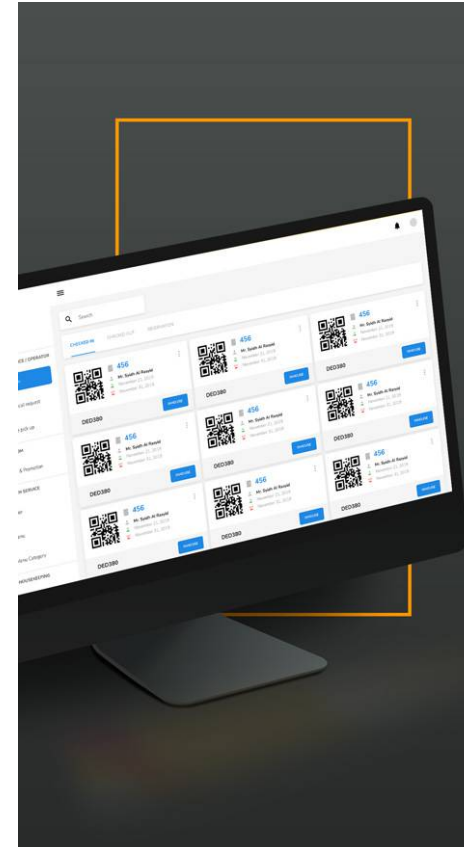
Search

CHECKED IN

CHECKED OUT

RESERVATION

E / OPERATOR

al request

t pick up

M

& Promotion

M SERVICE

ey

enu

enu Category

HOUSEKEEPING

456
Mr. Saleh Al Rasaki
November 21, 2019
November 30, 2019
DED380

456
Mr. Saleh Al Rasaki
November 21, 2019
November 30, 2019
DED380

456
Mr. Saleh Al Rasaki
November 21, 2019
November 30, 2019
DED380

456
Mr. Saleh Al Rasaki
November 21, 2019
November 30, 2019
DED380

456
Mr. Saleh Al Rasaki
November 21, 2019
November 30, 2019
DED380

456
Mr. Saleh Al Rasaki
November 21, 2019
November 30, 2019
DED380

456
Mr. Saleh Al Rasaki
November 21, 2019
November 30, 2019
DED380

456
Mr. Saleh Al Rasaki
November 21, 2019
November 30, 2019
DED380

456
Mr. Saleh Al Rasaki
November 21, 2019
November 30, 2019
DED380

456
Mr. Saleh Al Rasaki
November 21, 2019
November 30, 2019
DED380